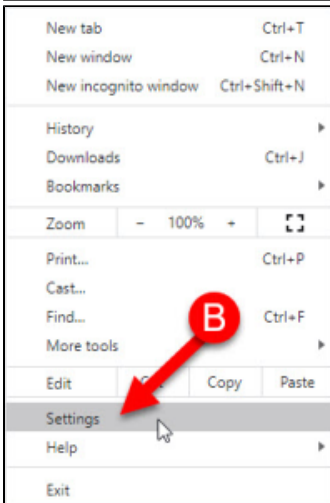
New tab Ctrl+T
New window Ctrl+N
New incognito window Ctrl+Shift+N

History
Downloads Ctrl+J
Bookmarks

Zoom – 100% +

Print... Ctrl+P
Cast...
Find... Ctrl+F
More tools

B

Edit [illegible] Copy Paste

Settings
Help

Exit